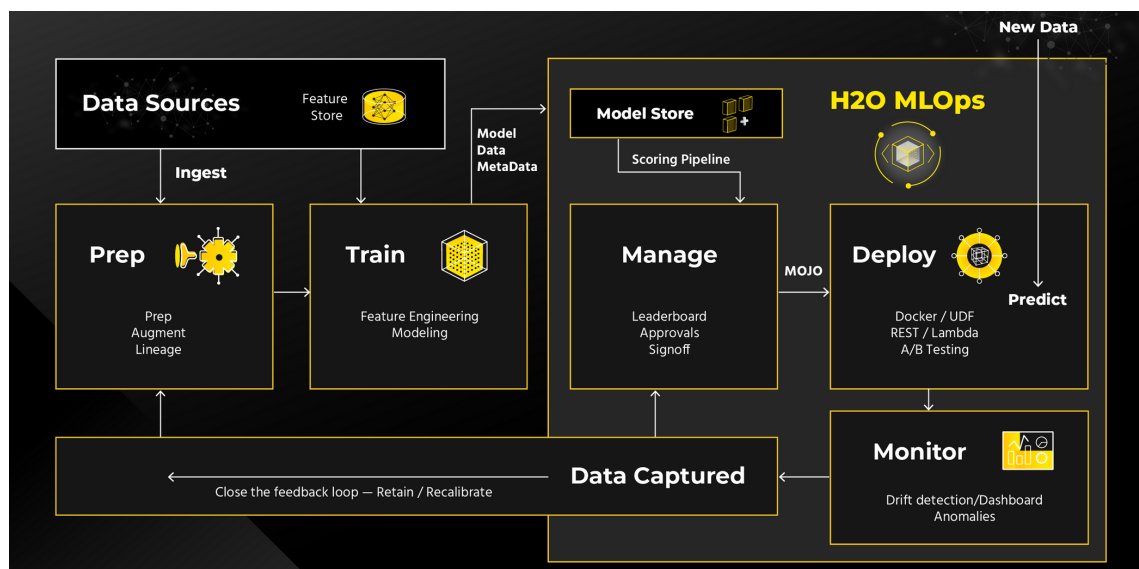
New Data

Data Sources

Feature Store

Ingest

Model Data MetaData

Model Store

H2O MLOps

Scoring Pipeline

Prep

Prep
Augment
Lineage

Train

Feature Engineering
Modeling

Manage

Leaderboard
Approvals
Signoff

MOJO

Deploy

Predict

Docker / UDF
REST / Lambda
A/B Testing

Monitor

Drift detection/Dashboard
Anomalies

Data Captured

Close the feedback loop — Retain / Recalibrate